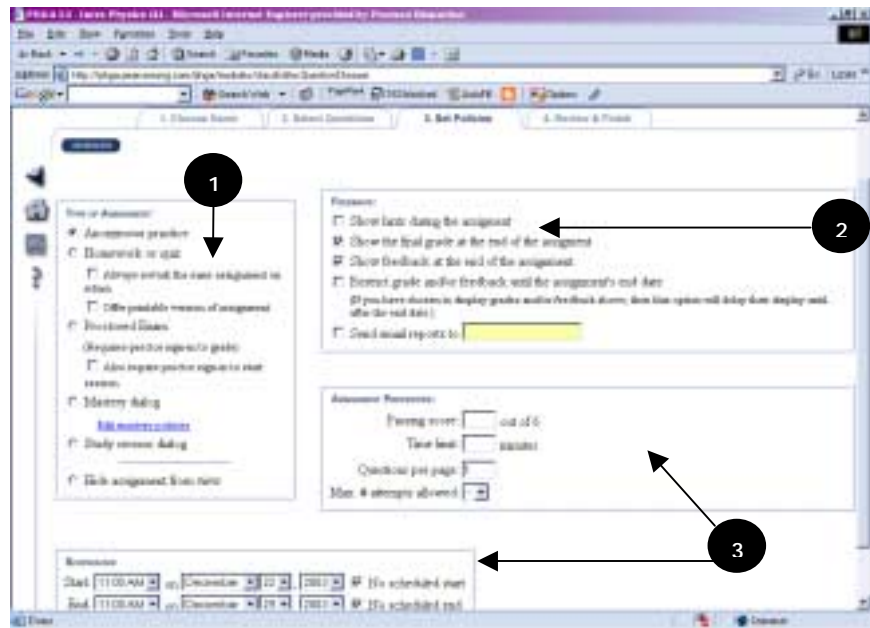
PHAA 3.0 - Intro Physics (4) - Microsoft Internet Explorer provided by Prentice Hall

File Edit View Favorites Tools Help

1. Choose Items | 2. Select Questions | 3. Set Policies | 4. Review & Finish

1

Type of Assignment
Anonymous practice
Homework or quiz
Always re-edit the same assignment on return
Offer printable version of assignment
Proctored Exam
(Requires proctor sign-in to grade)
Also require proctor sign-in to start session
Mastery dialog
Edit mastery policies
Study session dialog
Hide assignment from view

Feedback
Show hints during the assignment
Show the final grade at the end of the assignment
Show feedback at the end of the assignment
Restrict grade and/or feedback until the assignment's end date
(If you have chosen to display grades and/or feedback above, then this option will delay their display until after the end date.)
Send email reports to

2

Assignment Parameters
Passing score: out of 6
Time limit: minutes
Questions per page:
Max. # attempts allowed:

3

Restrictions
Start: 11:00 AM on December 22, 2003 No scheduled start
End: 11:00 AM on December 29, 2003 No scheduled end

Done